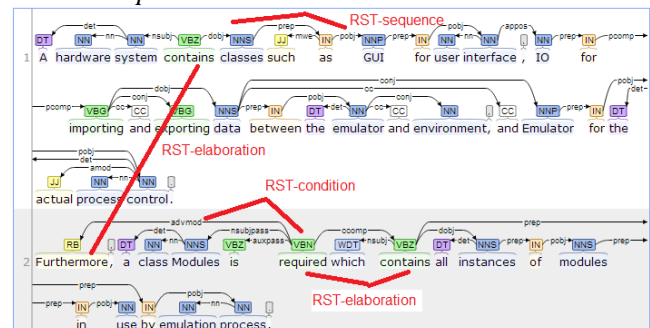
RST-sequence

1 DT A NN hardware NN system VBZ contains NNS classes JJ such IN as NNP GUI IN for NN user NN interface , , NN IO IN for

det nn nsubj dobj prep mwe pobj prep pobj nn appos prep pcomp

VBG importing CC and VBG exporting NNS data IN between DT the NN emulator CC and NN environment , , CC and NNP Emulator IN for DT the

pcomp cc conj dobj prep det pobj cc conj conj cc conj prep pobj det

RST-elaboration

JJ actual NN process NN control . .

pobj det amod nn

RST-condition

2 RB Furthermore , , DT a NN class NNS Modules VBZ is VBN required WDT which VBZ contains DT all NNS instances IN of NNS modules

advmod det nn nsubjpass auxpass ccomp nsubj dobj det prep pobj prep

RST-elaboration

IN in NN use IN by NN emulation NN process .

prep pobj prep pobj nn